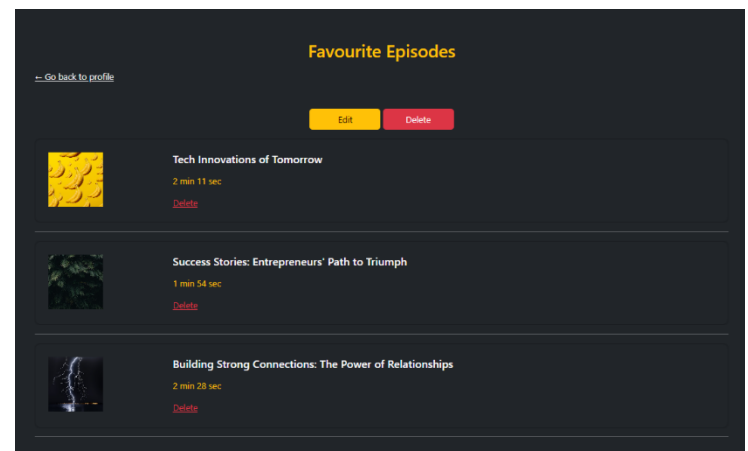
Favourite Episodes

← Go back to profile

Edit

Delete

Tech Innovations of Tomorrow

2 min 11 sec

Delete

Success Stories: Entrepreneurs' Path to Triumph

1 min 54 sec

Delete

Building Strong Connections: The Power of Relationships

2 min 28 sec

Delete